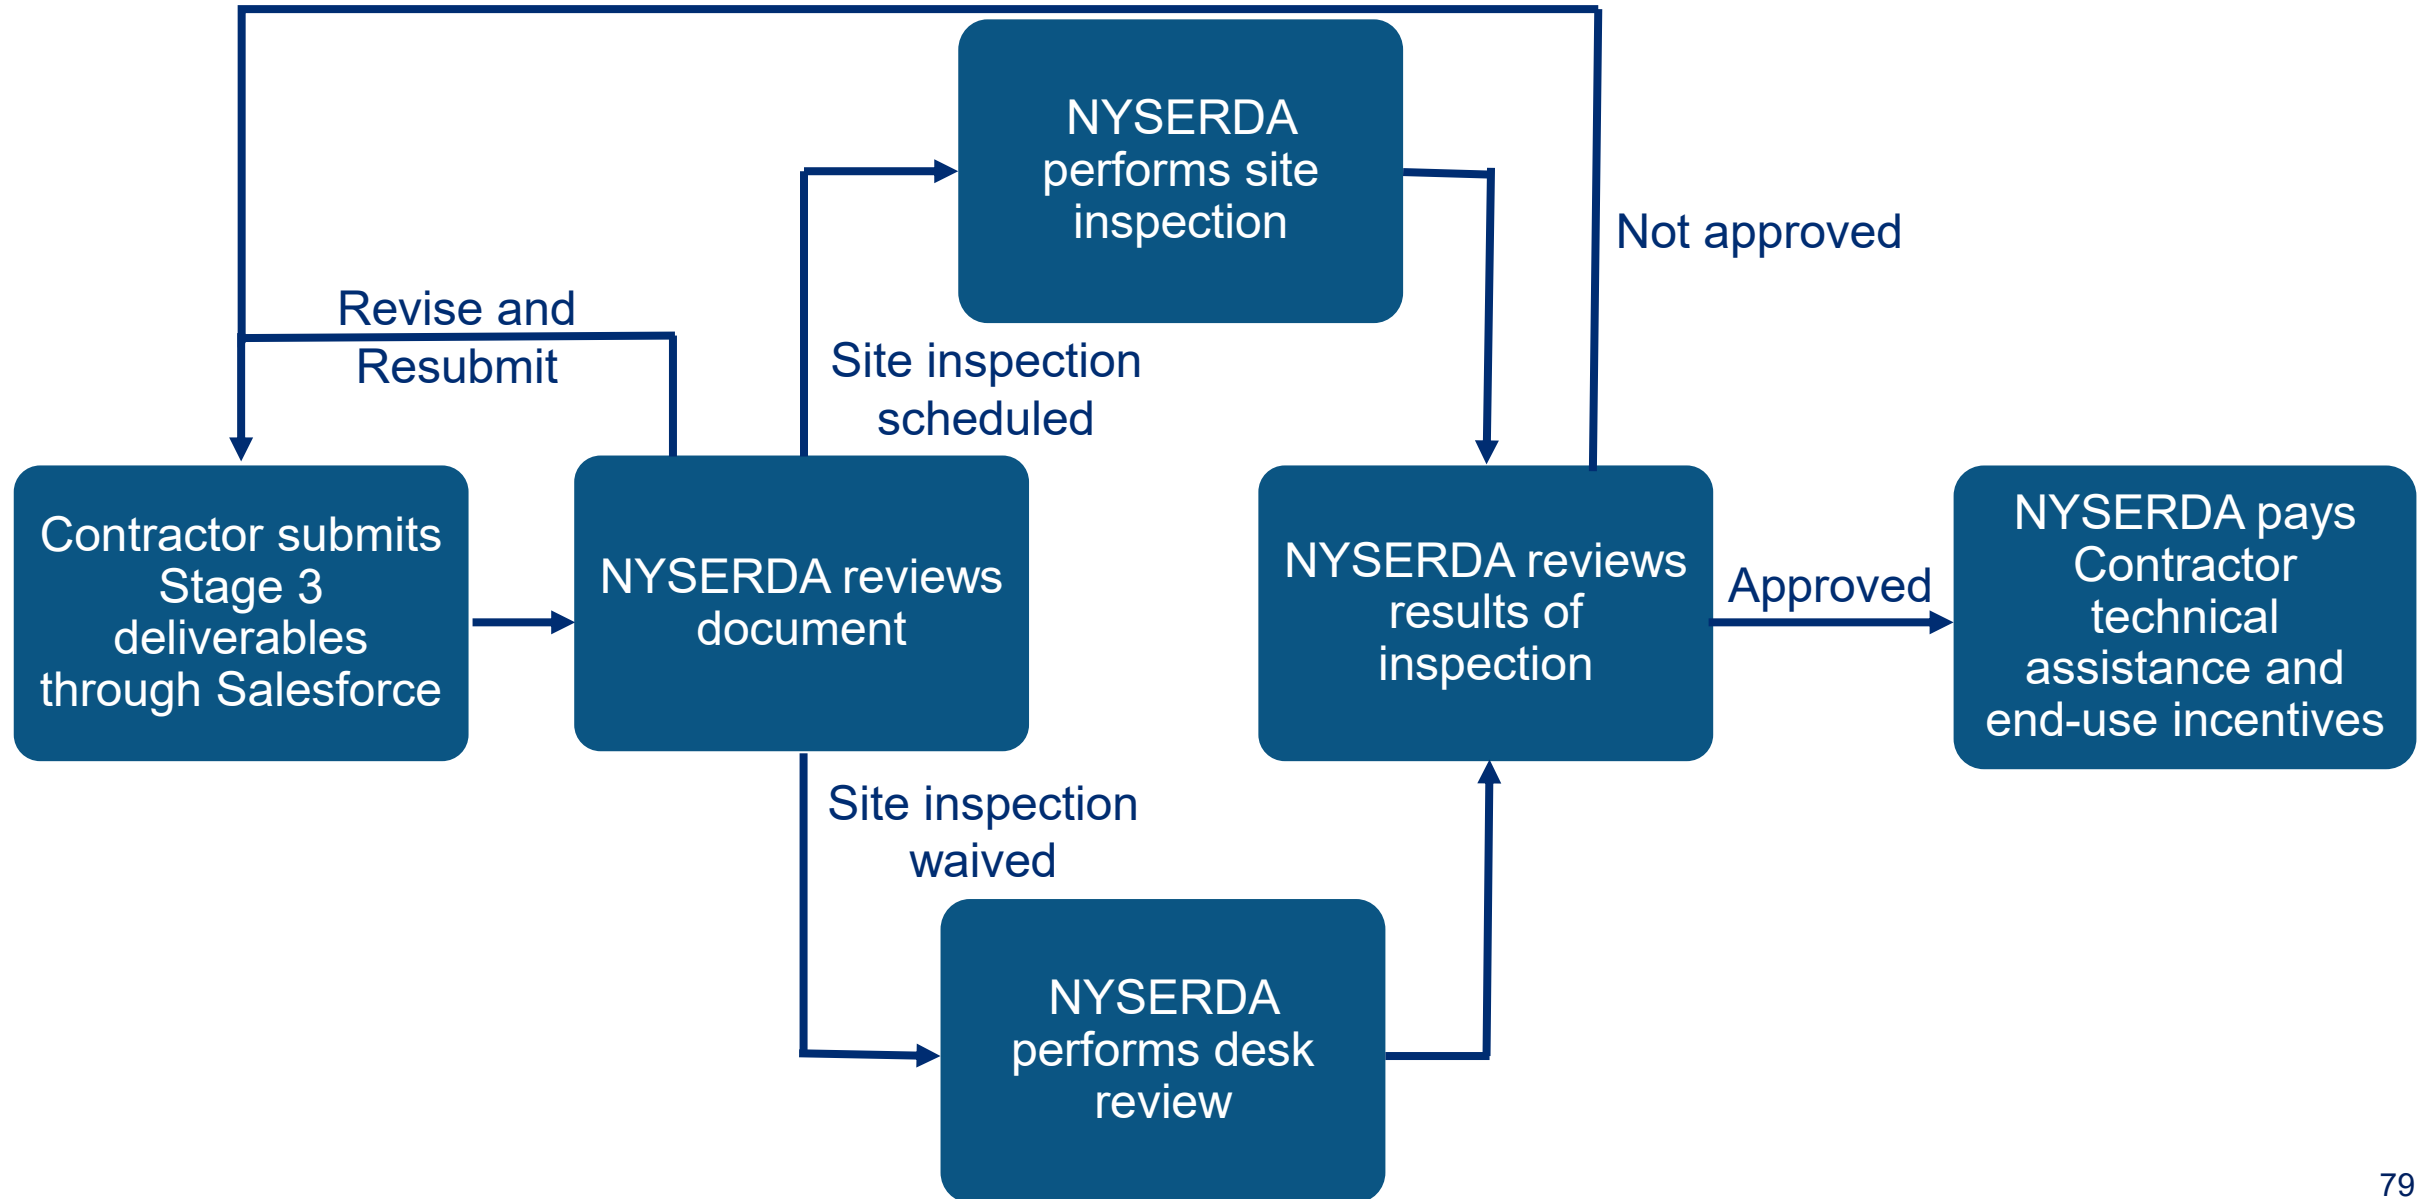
NYSERDA performs site inspection

Not approved

Revise and Resubmit

Site inspection scheduled

Contractor submits Stage 3 deliverables through Salesforce

NYSERDA reviews document

NYSERDA reviews results of inspection

Approved

NYSERDA pays Contractor technical assistance and end-use incentives

Site inspection waived

NYSERDA performs desk review

79